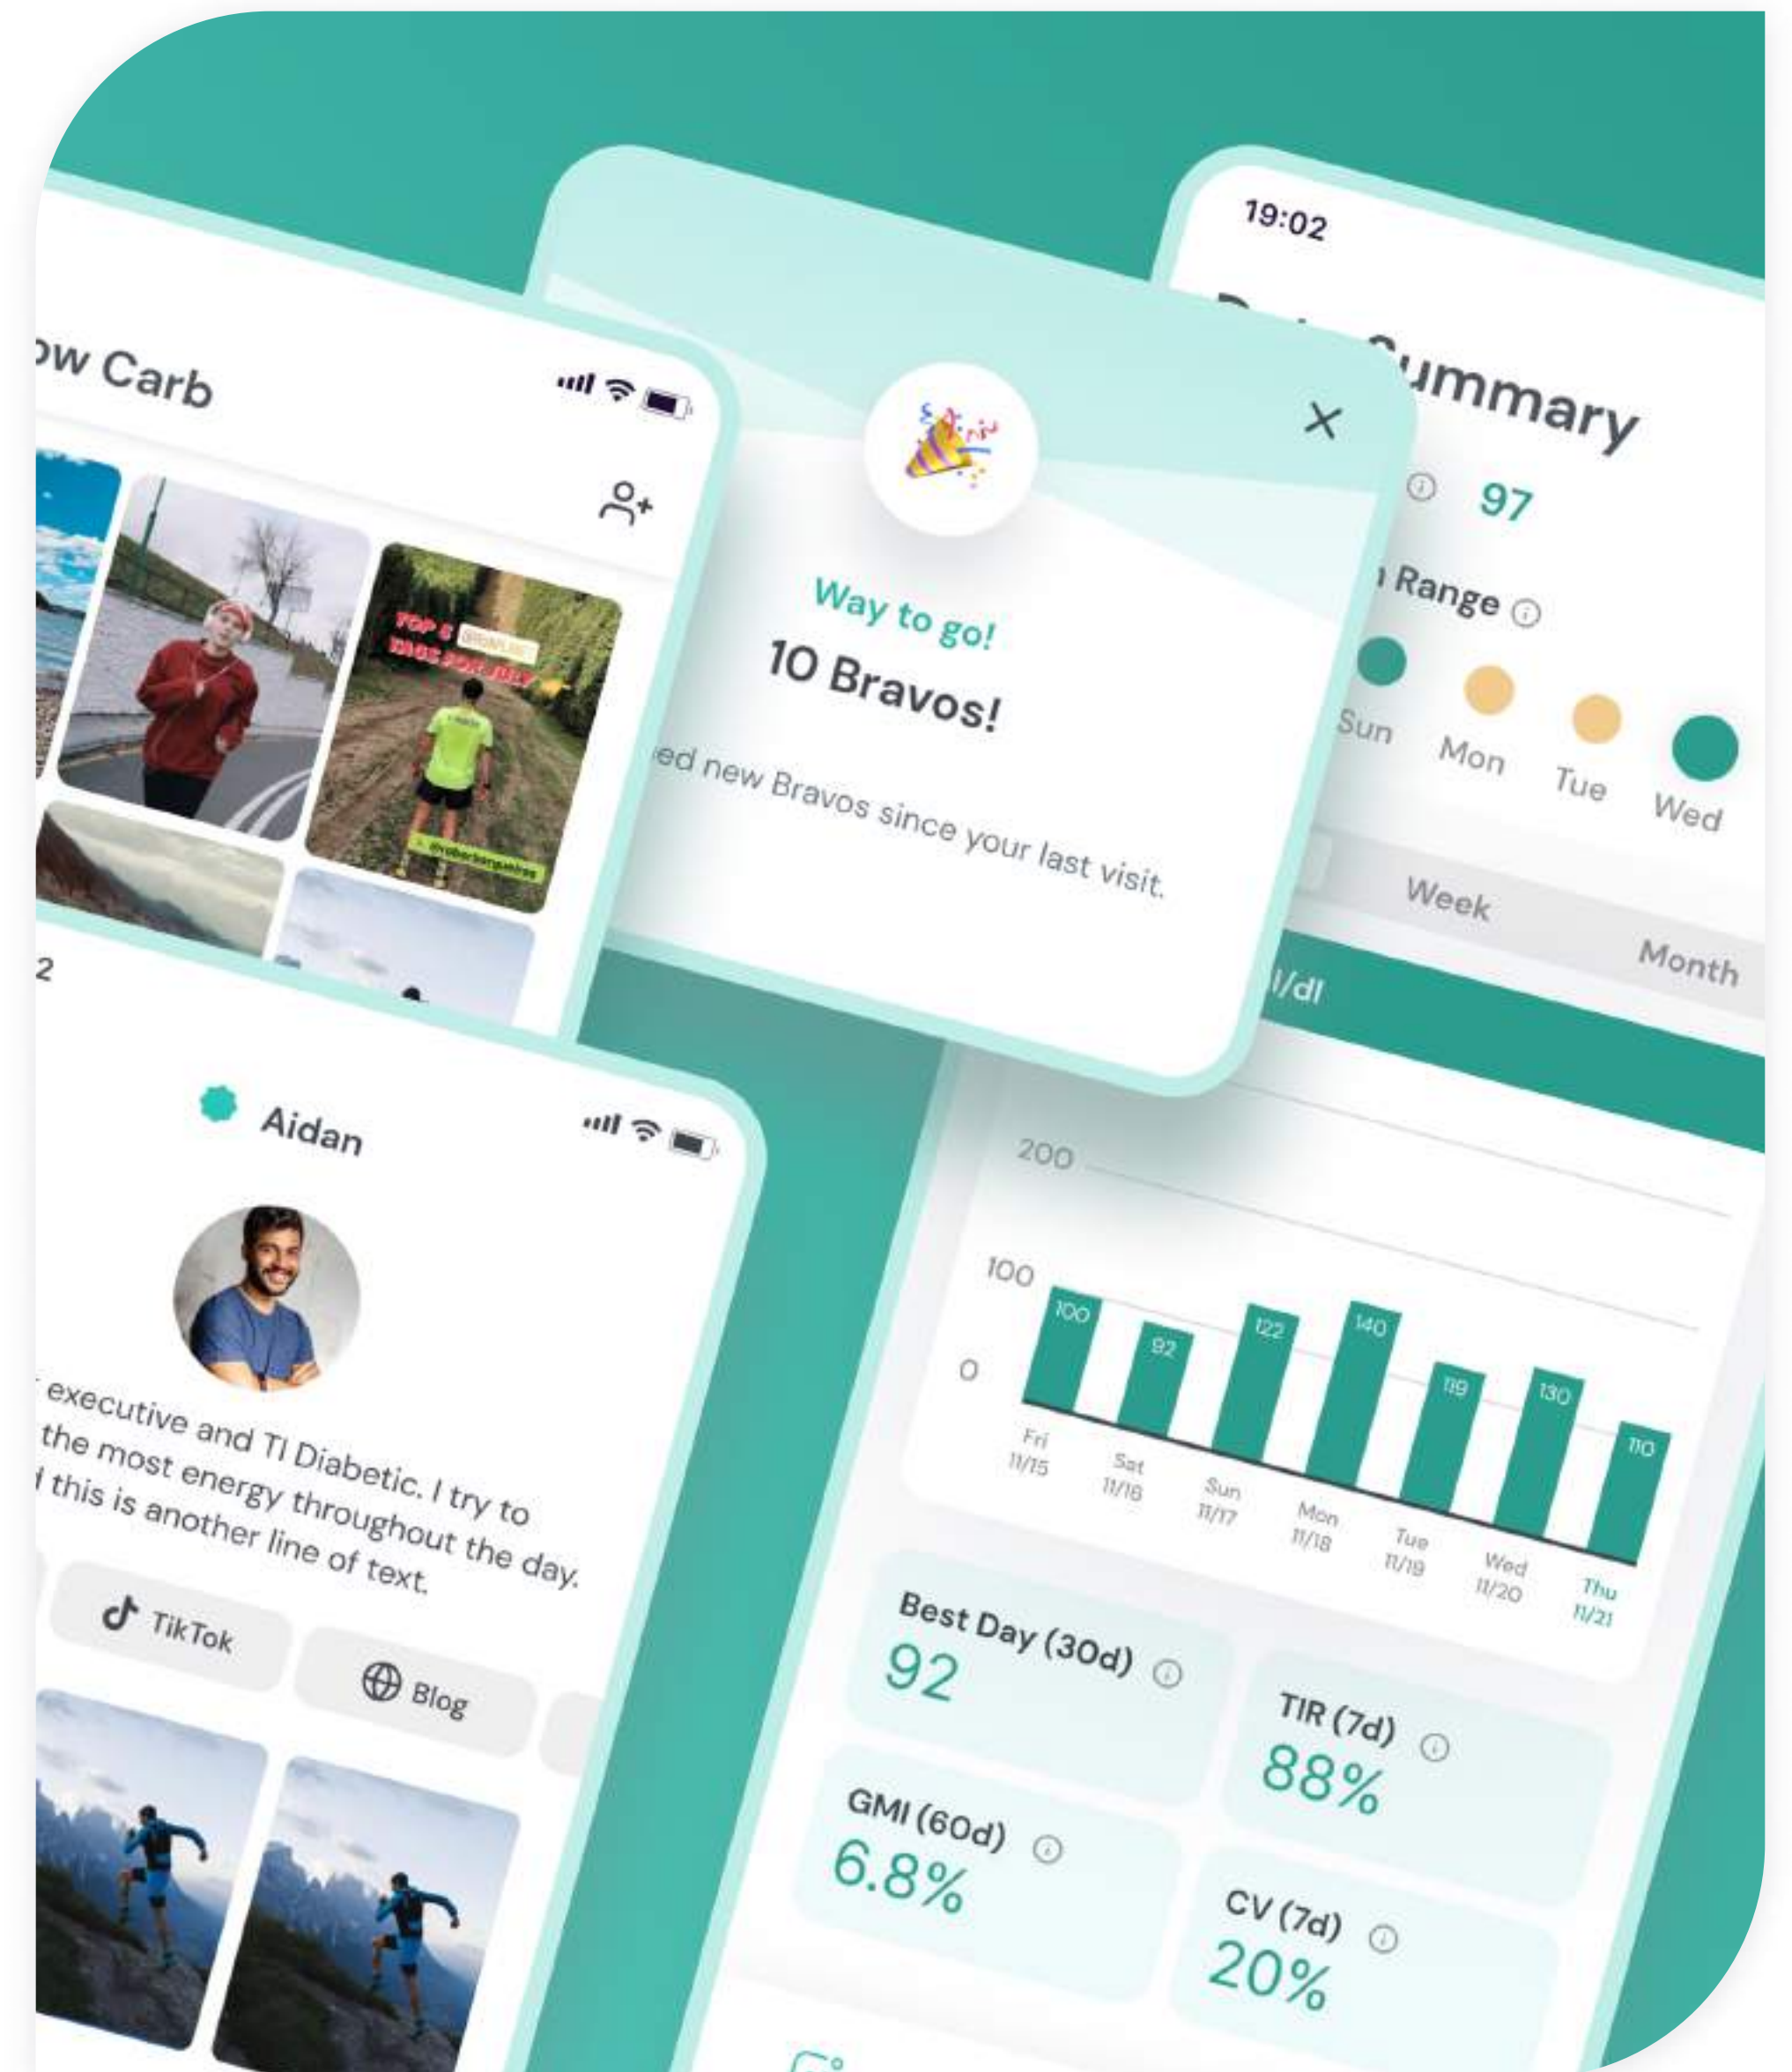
ow Carb

TOP 5 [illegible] RUNS FOR JULY

2

Aidan

executive and T1 Diabetic. I try to the most energy throughout the day. this is another line of text.

TikTok

Blog

Way to go!

10 Bravos!

ed new Bravos since your last visit.

19:02

Summary

97

Range

Sun Mon Tue Wed

Week Month

/dl

200

100

0

| Fri 11/15 | Sat 11/16 | Sun 11/17 | Mon 11/18 | Tue 11/19 | Wed 11/20 | Thu 11/21 |
|---|---|---|---|---|---|---|
| 100 | 92 | 122 | 140 | 119 | 130 | 110 |

Best Day (30d)
92

TIR (7d)
88%

GMI (60d)
6.8%

CV (7d)
20%